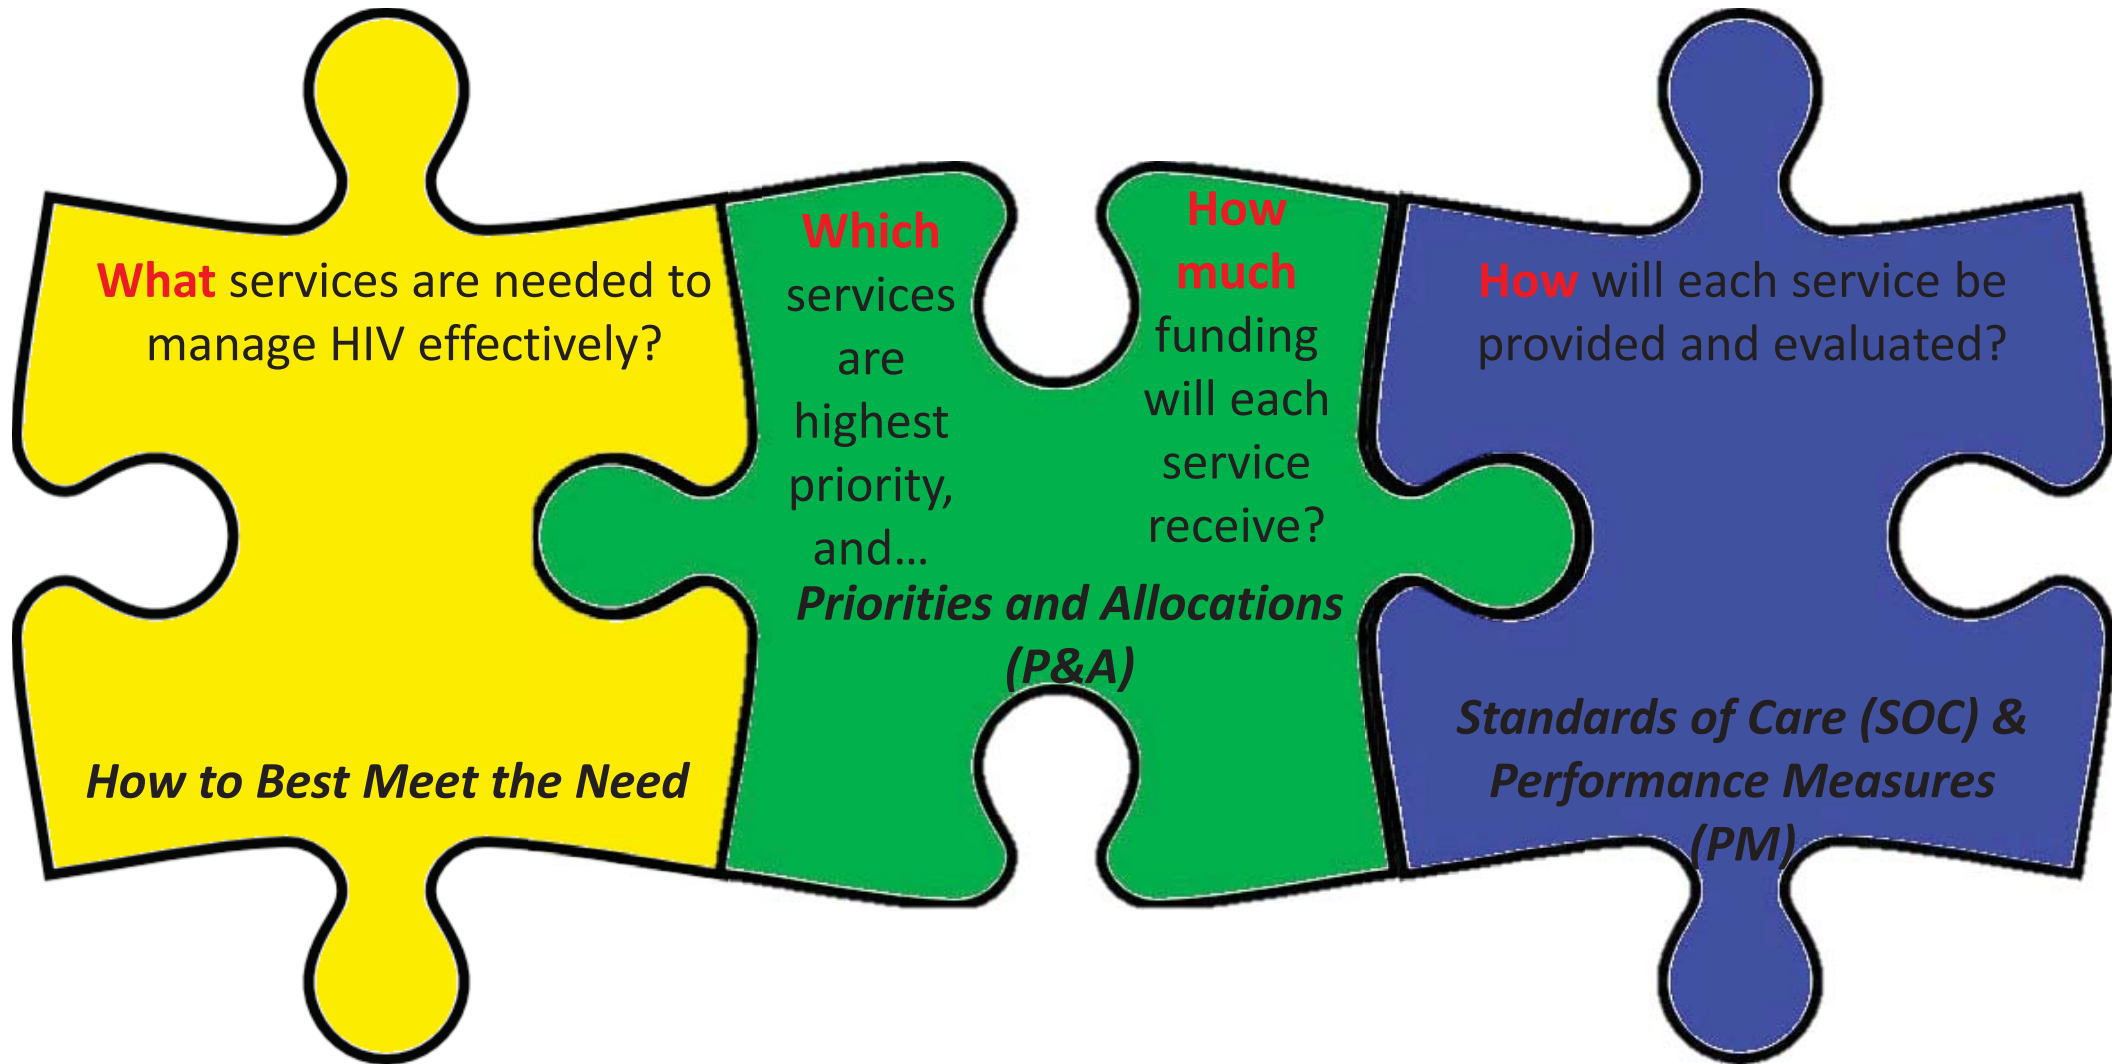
What services are needed to manage HIV effectively?

How to Best Meet the Need

Which services are highest priority, and...

How much funding will each service receive?

Priorities and Allocations (P&A)

How will each service be provided and evaluated?

Standards of Care (SOC) & Performance Measures (PM)